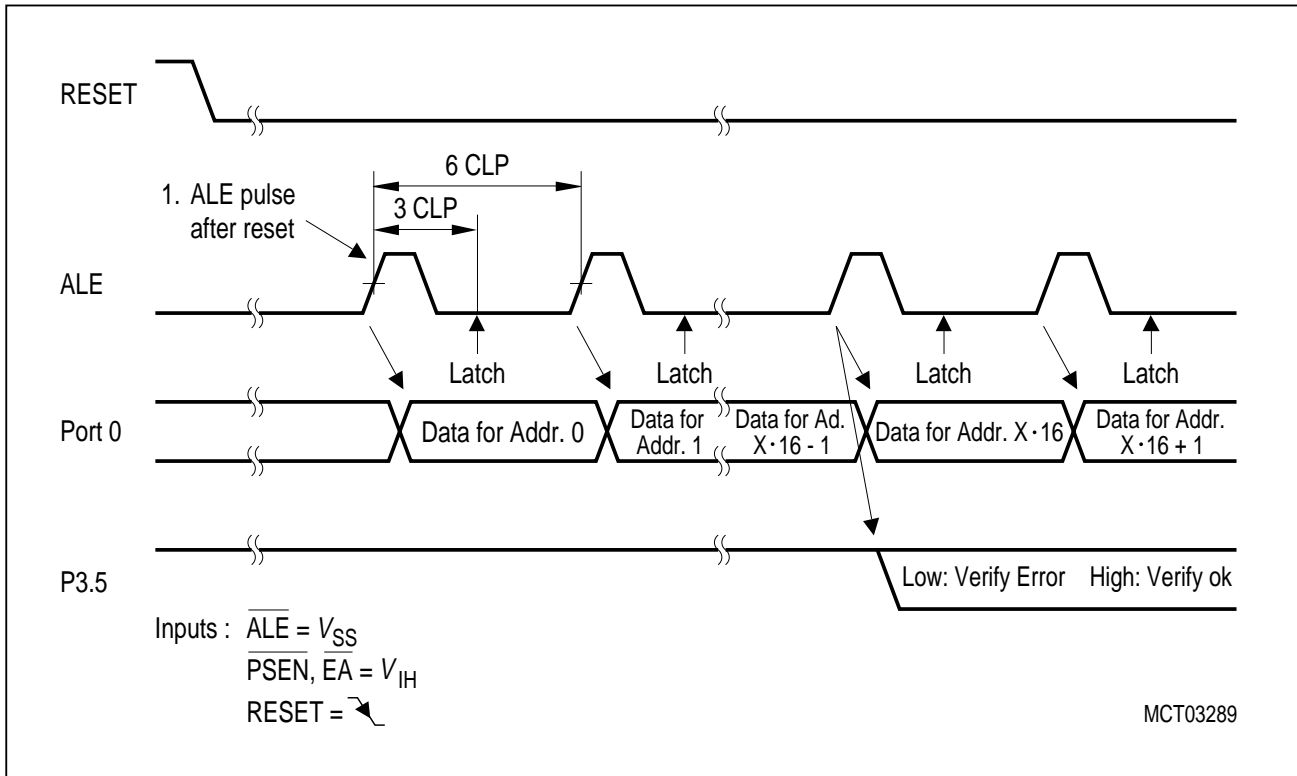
RESET

6 CLP

1. ALE pulse after reset

3 CLP

ALE

Latch

Latch

Latch

Latch

Port 0

Data for Addr. 0

Data for Addr. 1

Data for Ad. X · 16 - 1

Data for Addr. X · 16

Data for Addr. X · 16 + 1

P3.5

Low: Verify Error

High: Verify ok

Inputs : $\overline{ALE} = V_{SS}$

$\overline{PSEN}, \overline{EA} = V_{IH}$

RESET = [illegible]

MCT03289